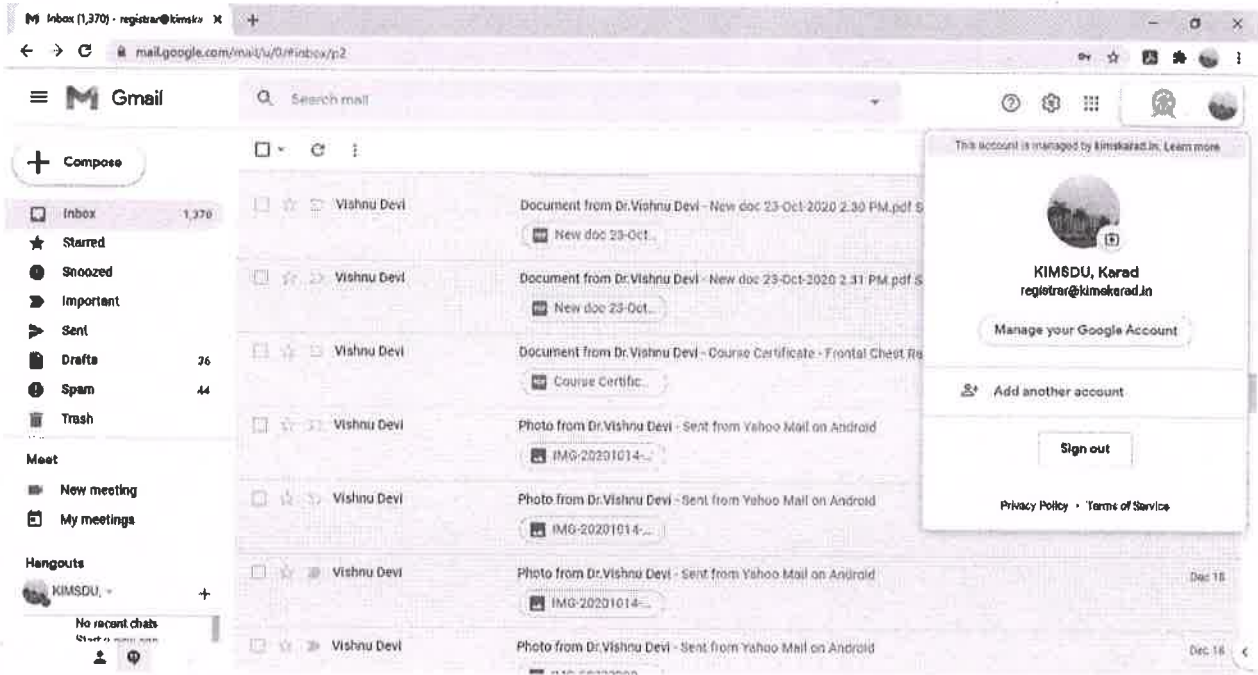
Inbox (1,370) - registrar@kimska ×
+
mail.google.com/mail/u/0/#inbox/p2

Gmail

Search mail

Compose

Inbox 1,370
Starred
Snoozed
Important
Sent
Drafts 36
Spam 44
Trash

Meet
New meeting
My meetings

Hangouts
KIMSDU, -
+
No recent chats
Start a new one

Vishnu Devi
Document from Dr.Vishnu Devi - New doc 23-Oct-2020 2.30 PM.pdf S
New doc 23-Oct...

Vishnu Devi
Document from Dr.Vishnu Devi - New doc 23-Oct-2020 2.31 PM.pdf S
New doc 23-Oct...

Vishnu Devi
Document from Dr.Vishnu Devi - Course Certificate - Frontal Chest Re
Course Certific...

Vishnu Devi
Photo from Dr.Vishnu Devi - Sent from Yahoo Mail on Android
IMG-20201014-...

Vishnu Devi
Photo from Dr.Vishnu Devi - Sent from Yahoo Mail on Android
IMG-20201014-...

Vishnu Devi
Photo from Dr.Vishnu Devi - Sent from Yahoo Mail on Android
IMG-20201014-...
Dec 18

Vishnu Devi
Photo from Dr.Vishnu Devi - Sent from Yahoo Mail on Android
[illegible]
Dec 18

This account is managed by kimskarad.in. Learn more
KIMSDU, Karad
registrar@kimskarad.in
Manage your Google Account
Add another account
Sign out
Privacy Policy • Terms of Service